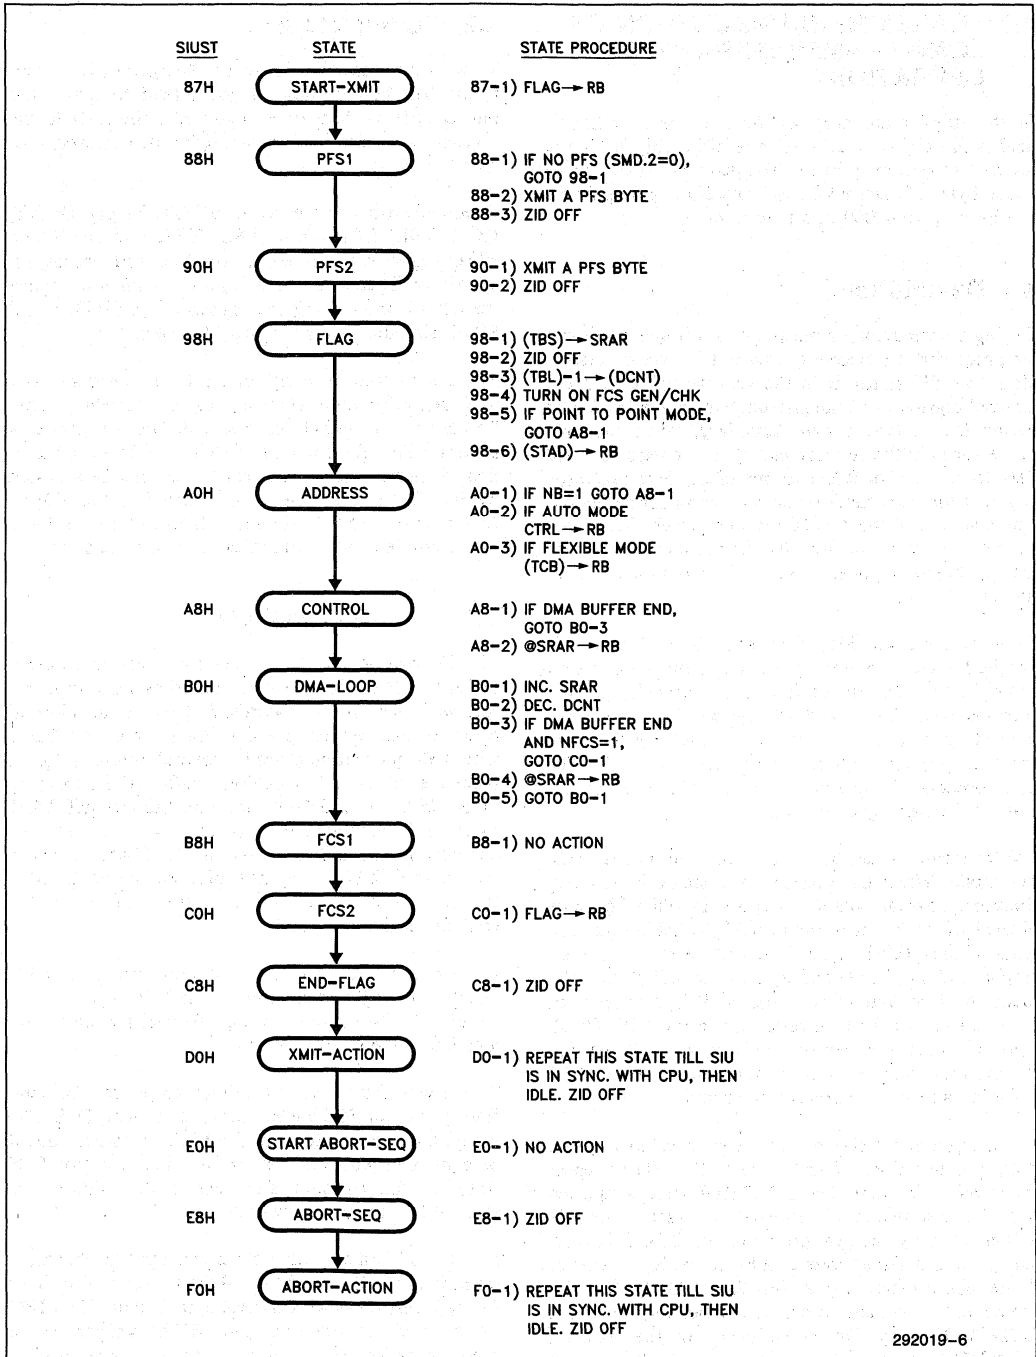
SIUST

STATE

STATE PROCEDURE

87H
START-XMIT
87-1) FLAG→RB

88H
PFS1
88-1) IF NO PFS (SMD.2=0), GOTO 98-1
88-2) XMIT A PFS BYTE
88-3) ZID OFF

90H
PFS2
90-1) XMIT A PFS BYTE
90-2) ZID OFF

98H
FLAG
98-1) (TBS)→SRAR
98-2) ZID OFF
98-3) (TBL)-1→(DCNT)
98-4) TURN ON FCS GEN/CHK
98-5) IF POINT TO POINT MODE, GOTO A8-1
98-6) (STAD)→RB

A0H
ADDRESS
A0-1) IF NB=1 GOTO A8-1
A0-2) IF AUTO MODE CTRL→RB
A0-3) IF FLEXIBLE MODE (TCB)→RB

A8H
CONTROL
A8-1) IF DMA BUFFER END, GOTO B0-3
A8-2) @SRAR→RB

B0H
DMA-LOOP
B0-1) INC. SRAR
B0-2) DEC. DCNT
B0-3) IF DMA BUFFER END AND NFCS=1, GOTO C0-1
B0-4) @SRAR→RB
B0-5) GOTO B0-1

B8H
FCS1
B8-1) NO ACTION

C0H
FCS2
C0-1) FLAG→RB

C8H
END-FLAG
C8-1) ZID OFF

D0H
XMIT-ACTION
D0-1) REPEAT THIS STATE TILL SIU IS IN SYNC. WITH CPU, THEN IDLE. ZID OFF

E0H
START ABORT-SEQ
E0-1) NO ACTION

E8H
ABORT-SEQ
E8-1) ZID OFF

F0H
ABORT-ACTION
F0-1) REPEAT THIS STATE TILL SIU IS IN SYNC. WITH CPU, THEN IDLE. ZID OFF

292019-6